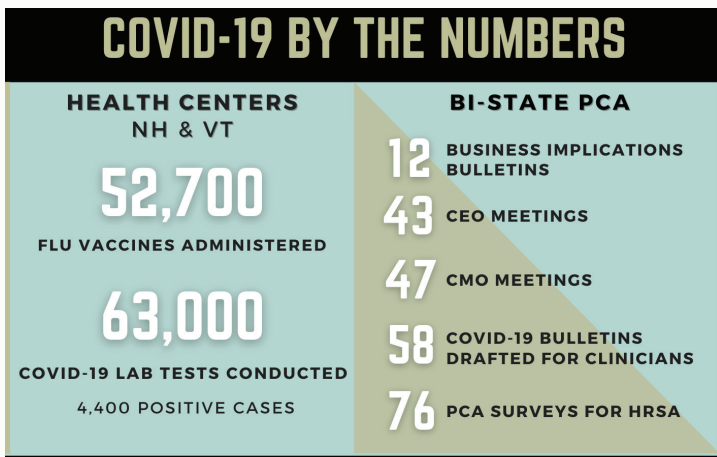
COVID-19 BY THE NUMBERS

HEALTH CENTERS
NH & VT

52,700
FLU VACCINES ADMINISTERED

63,000
COVID-19 LAB TESTS CONDUCTED
4,400 POSITIVE CASES

BI-STATE PCA

12 BUSINESS IMPLICATIONS BULLETINS

43 CEO MEETINGS

47 CMO MEETINGS

58 COVID-19 BULLETINS DRAFTED FOR CLINICIANS

76 PCA SURVEYS FOR HRSA